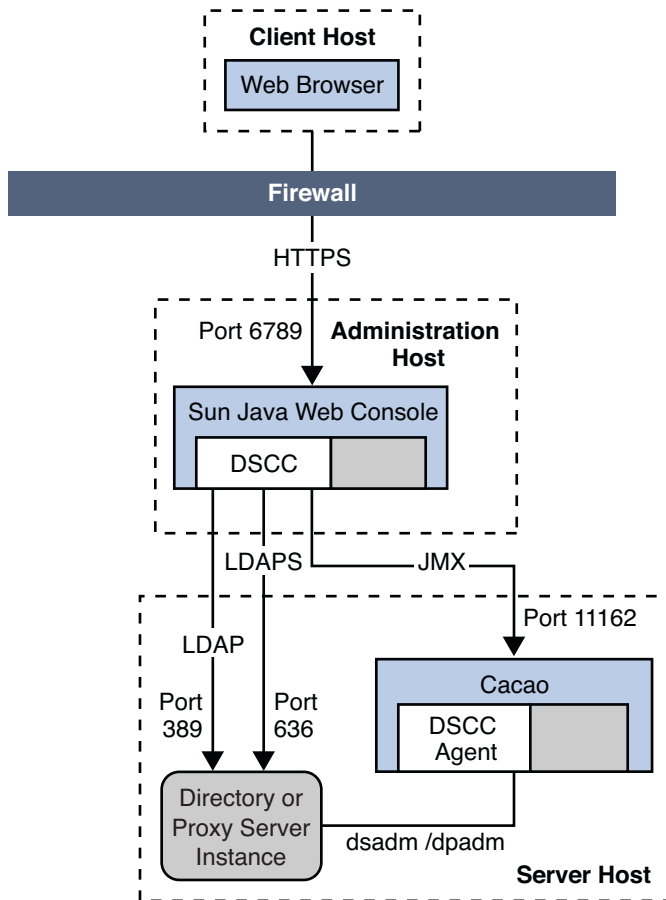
Client Host

Web Browser

Firewall

HTTPS

Port 6789

Administration Host

Sun Java Web Console

DSCC

LDAPS

JMX

Port 11162

LDAP

Port 389

Port 636

Cacao

DSCC Agent

Directory or Proxy Server Instance

dsadm /dpadm

Server Host